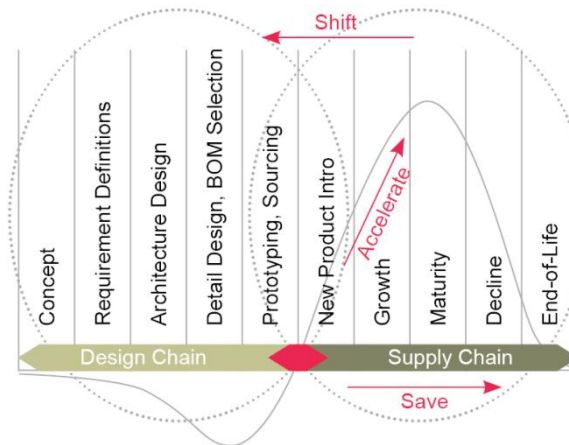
Shift

Concept

Requirement Definitions

Architecture Design

Detail Design, BOM Selection

Prototyping, Sourcing

New Product Intro

Accelerate

Growth

Maturity

Decline

End-of-Life

Design Chain

Supply Chain

Save